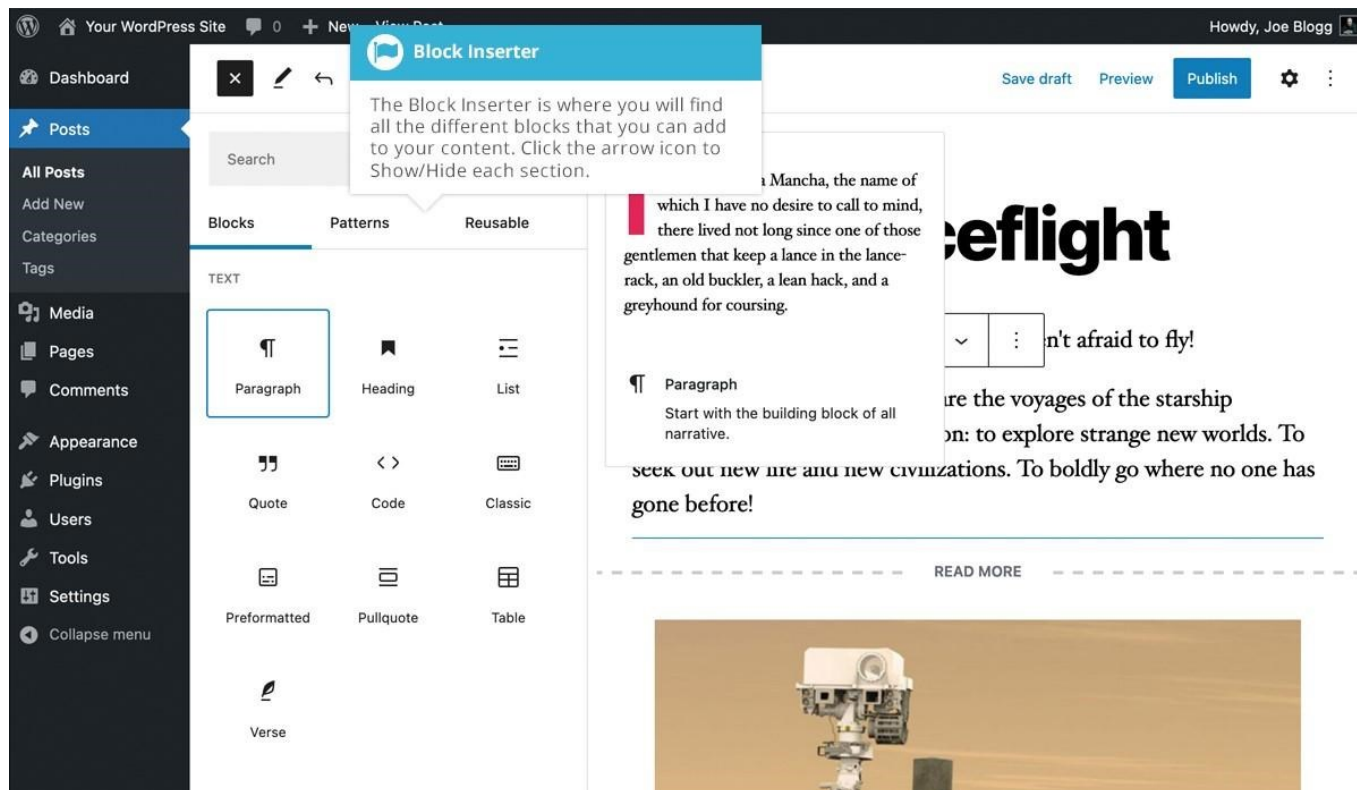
Your WordPress Site 0 New View Post

Howdy, Joe Blogg

Dashboard

Posts

All Posts

Add New

Categories

Tags

Media

Pages

Comments

Appearance

Plugins

Users

Tools

Settings

Collapse menu

Block Inserter

The Block Inserter is where you will find all the different blocks that you can add to your content. Click the arrow icon to Show/Hide each section.

Save draft Preview Publish

Search

Blocks Patterns Reusable

TEXT

Paragraph

Heading

List

Quote

Code

Classic

Preformatted

Pullquote

Table

Verse

a Mancha, the name of which I have no desire to call to mind, there lived not long since one of those gentlemen that keep a lance in the lance-rack, an old buckler, a lean hack, and a greyhound for coursing.

Paragraph

Start with the building block of all narrative.

ceflight

n't afraid to fly!

re the voyages of the starship

n: to explore strange new worlds. To seek out new life and new civilizations. To boldly go where no one has gone before!

READ MORE